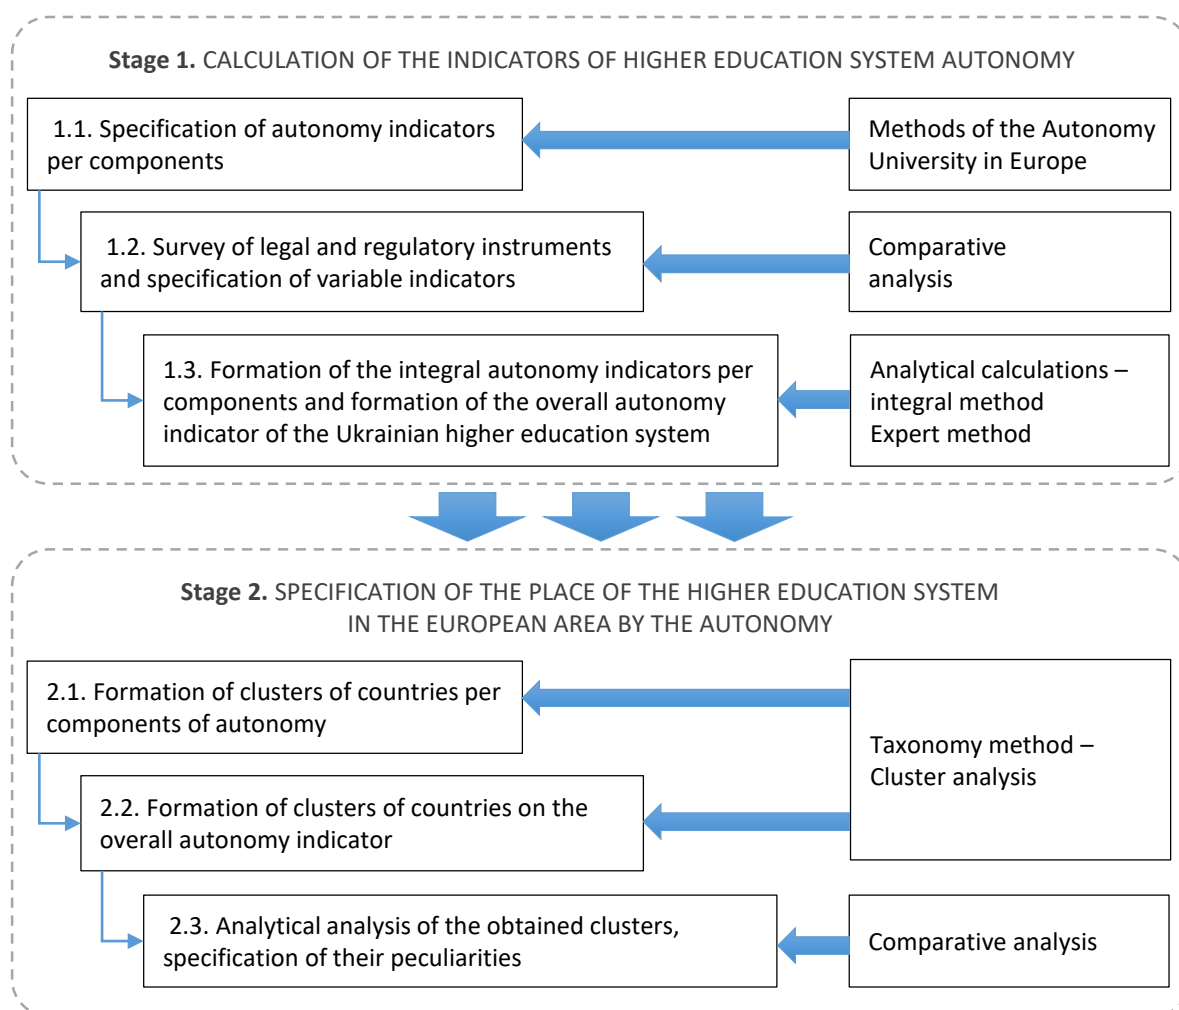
**Stage 1.** CALCULATION OF THE INDICATORS OF HIGHER EDUCATION SYSTEM AUTONOMY

1.1. Specification of autonomy indicators per components

Methods of the Autonomy University in Europe

1.2. Survey of legal and regulatory instruments and specification of variable indicators

Comparative analysis

1.3. Formation of the integral autonomy indicators per components and formation of the overall autonomy indicator of the Ukrainian higher education system

Analytical calculations – integral method
Expert method

**Stage 2.** SPECIFICATION OF THE PLACE OF THE HIGHER EDUCATION SYSTEM IN THE EUROPEAN AREA BY THE AUTONOMY

2.1. Formation of clusters of countries per components of autonomy

Taxonomy method – Cluster analysis

2.2. Formation of clusters of countries on the overall autonomy indicator

2.3. Analytical analysis of the obtained clusters, specification of their peculiarities

Comparative analysis